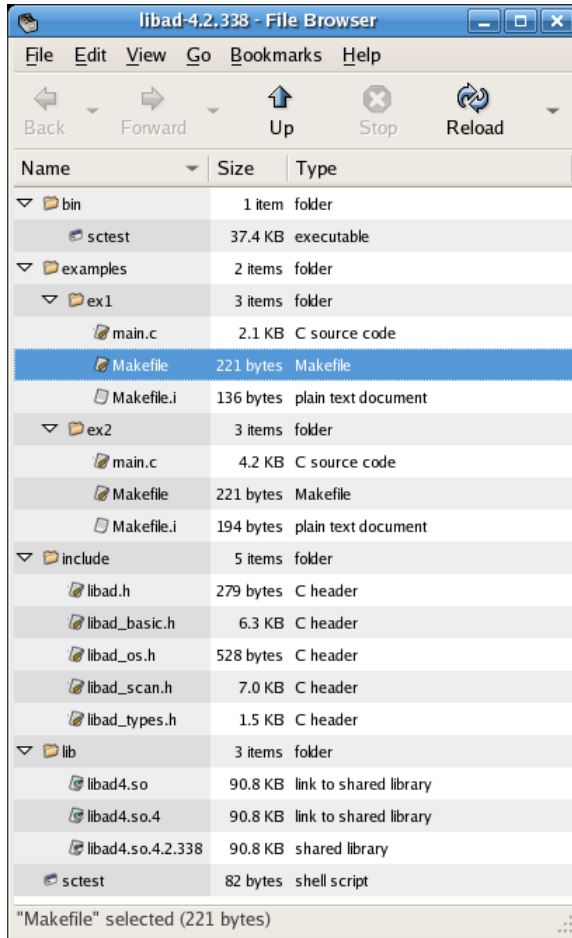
libad-4.2.338 - File Browser

File Edit View Go Bookmarks Help

Back Forward Up Stop Reload

| Name | Size | Type |
|---|---|---|
| bin | 1 item | folder |
| sctest | 37.4 KB | executable |
| examples | 2 items | folder |
| ex1 | 3 items | folder |
| main.c | 2.1 KB | C source code |
| Makefile | 221 bytes | Makefile |
| Makefile.i | 136 bytes | plain text document |
| ex2 | 3 items | folder |
| main.c | 4.2 KB | C source code |
| Makefile | 221 bytes | Makefile |
| Makefile.i | 194 bytes | plain text document |
| include | 5 items | folder |
| libad.h | 279 bytes | C header |
| libad_basic.h | 6.3 KB | C header |
| libad_os.h | 528 bytes | C header |
| libad_scan.h | 7.0 KB | C header |
| libad_types.h | 1.5 KB | C header |
| lib | 3 items | folder |
| libad4.so | 90.8 KB | link to shared library |
| libad4.so.4 | 90.8 KB | link to shared library |
| libad4.so.4.2.338 | 90.8 KB | shared library |
| sctest | 82 bytes | shell script |

"Makefile" selected (221 bytes)